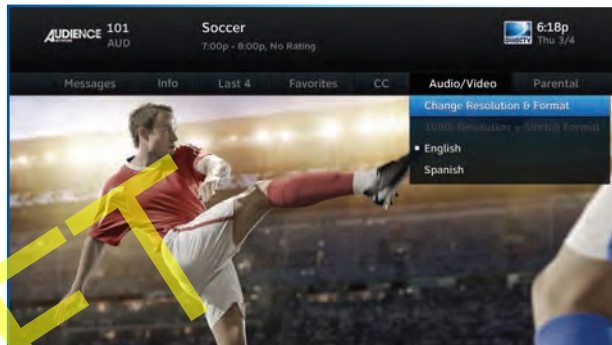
AUDIENCE 101
AUD

Soccer
7:00p - 8:00p, No Rating

6:18p
Thu 3/4

Messages
Info
Last 4
Favorites
CC
Audio/Video
Parental

Change Resolution & Format
1080i Resolution , Stretch Format
• English
Spanish